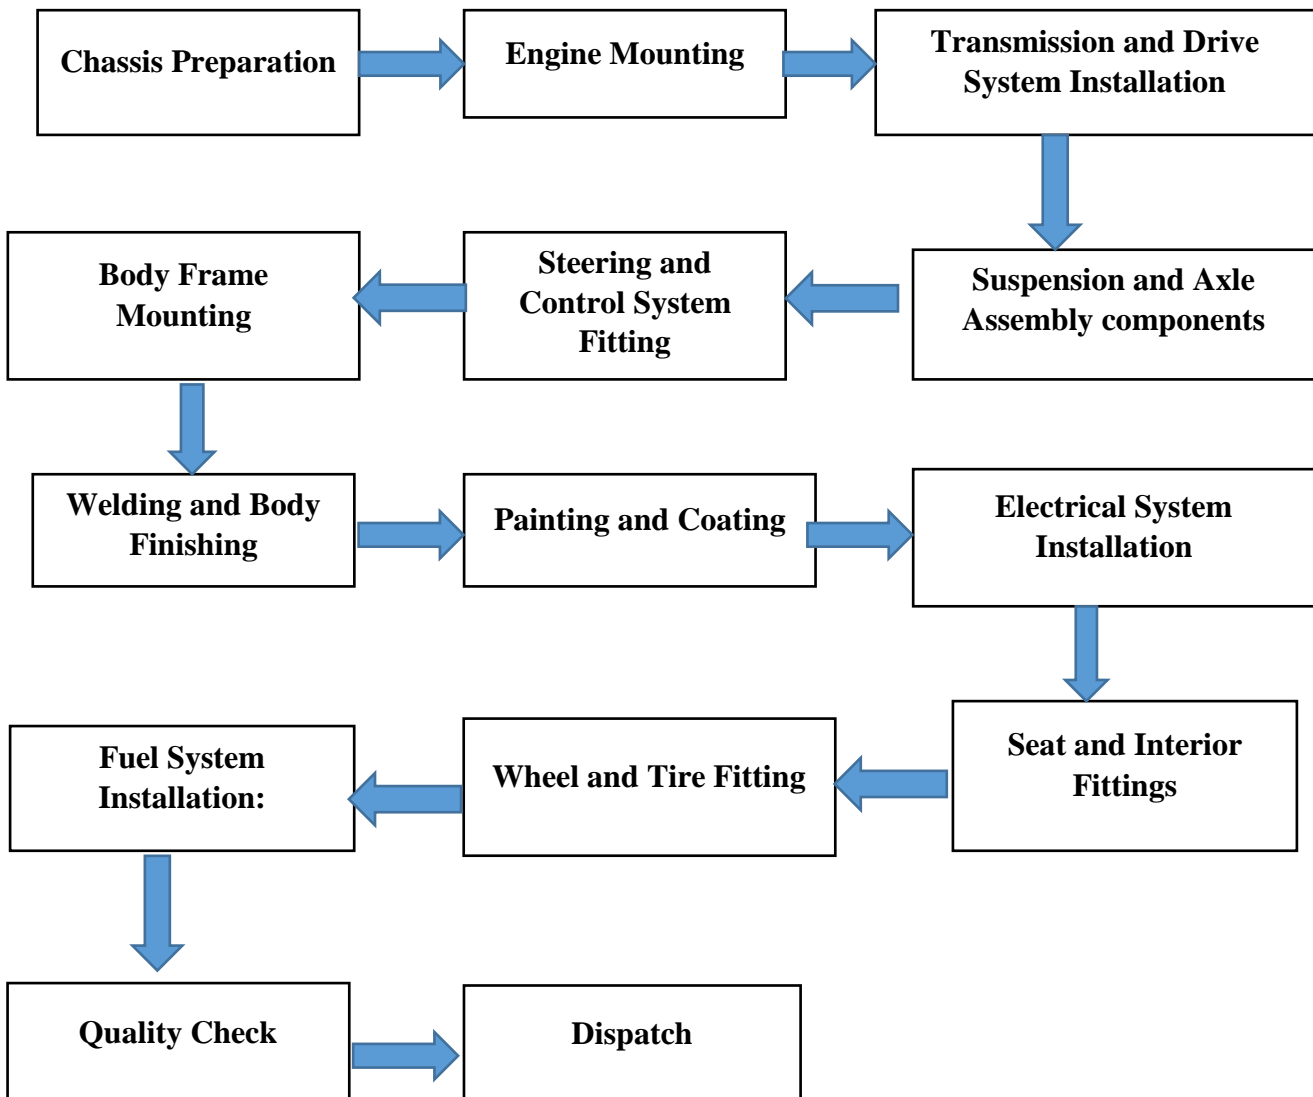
Chassis Preparation

Engine Mounting

Transmission and Drive System Installation

Suspension and Axle Assembly components

Steering and Control System Fitting

Body Frame Mounting

Welding and Body Finishing

Painting and Coating

Electrical System Installation

Seat and Interior Fittings

Wheel and Tire Fitting

Fuel System Installation:

Quality Check

Dispatch